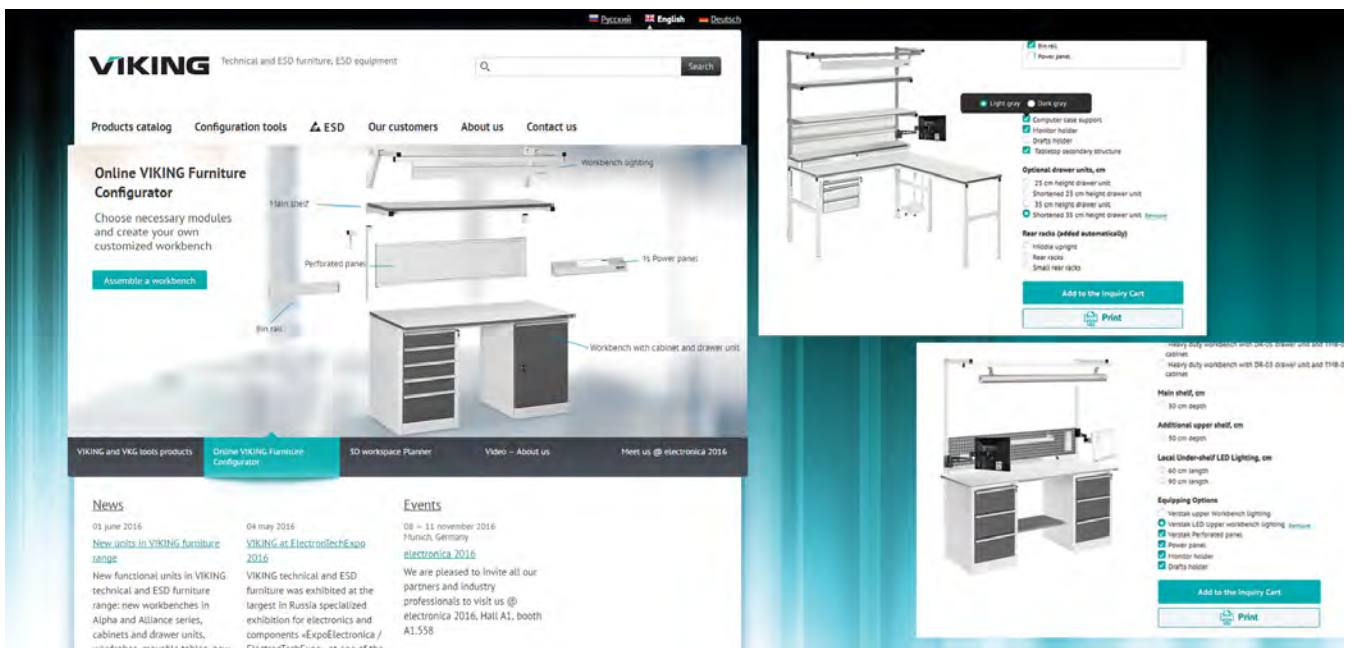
Русский English Deutsch

VIKING Technical and ESD furniture, ESD equipment

Search

Products catalog Configuration tools ESD Our customers About us Contact us

Online VIKING Furniture Configurator

Choose necessary modules and create your own customized workbench

Assemble a workbench

Workbench lighting

Main shelf

Perforated panel

½ Power panel

Bin rails

Workbench with cabinet and drawer unit

VIKING and VKG tools products | Online VIKING Furniture Configurator | 3D workspace Planner | Video – About us | Meet us @ electronica 2016

News

01 june 2016

New units in VIKING furniture range

New functional units in VIKING technical and ESD furniture range: new workbenches in Alpha and Alliance series, cabinets and drawer units, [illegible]

04 may 2016

VIKING at ElectronTechExpo 2016

VIKING technical and ESD furniture was exhibited at the largest in Russia specialized exhibition for electronics and components «ExpoElectronica / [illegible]

Events

08 – 11 november 2016
Munich, Germany

electronica 2016

We are pleased to invite all our partners and industry professionals to visit us @ electronica 2016, Hall A1, booth A1.558

Bin rails
Power panel

Light gray Dark gray

Computer case support
Monitor holder
Drafts holder
Tabletop secondary structure

Optional drawer units, cm
25 cm height drawer unit
Shortened 25 cm height drawer unit
35 cm height drawer unit
Shortened 35 cm height drawer unit Remove

Rear racks (added automatically)
Middle upright
Rear racks
Small rear racks

Add to the Inquiry Cart

Print

Heavy duty workbench with DR-05 drawer unit and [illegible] cabinet
Heavy duty workbench with DR-03 drawer unit and TYB-0 cabinet

Main shelf, cm
30 cm depth

Additional upper shelf, cm
30 cm depth

Local Under-shelf LED Lighting, cm
60 cm length
90 cm length

Equipping Options
Verstak upper Workbench lighting
Verstak LED Upper workbench lighting Remove
Verstak Perforated panel
Power panel
Monitor holder
Drafts holder

Add to the Inquiry Cart

Print